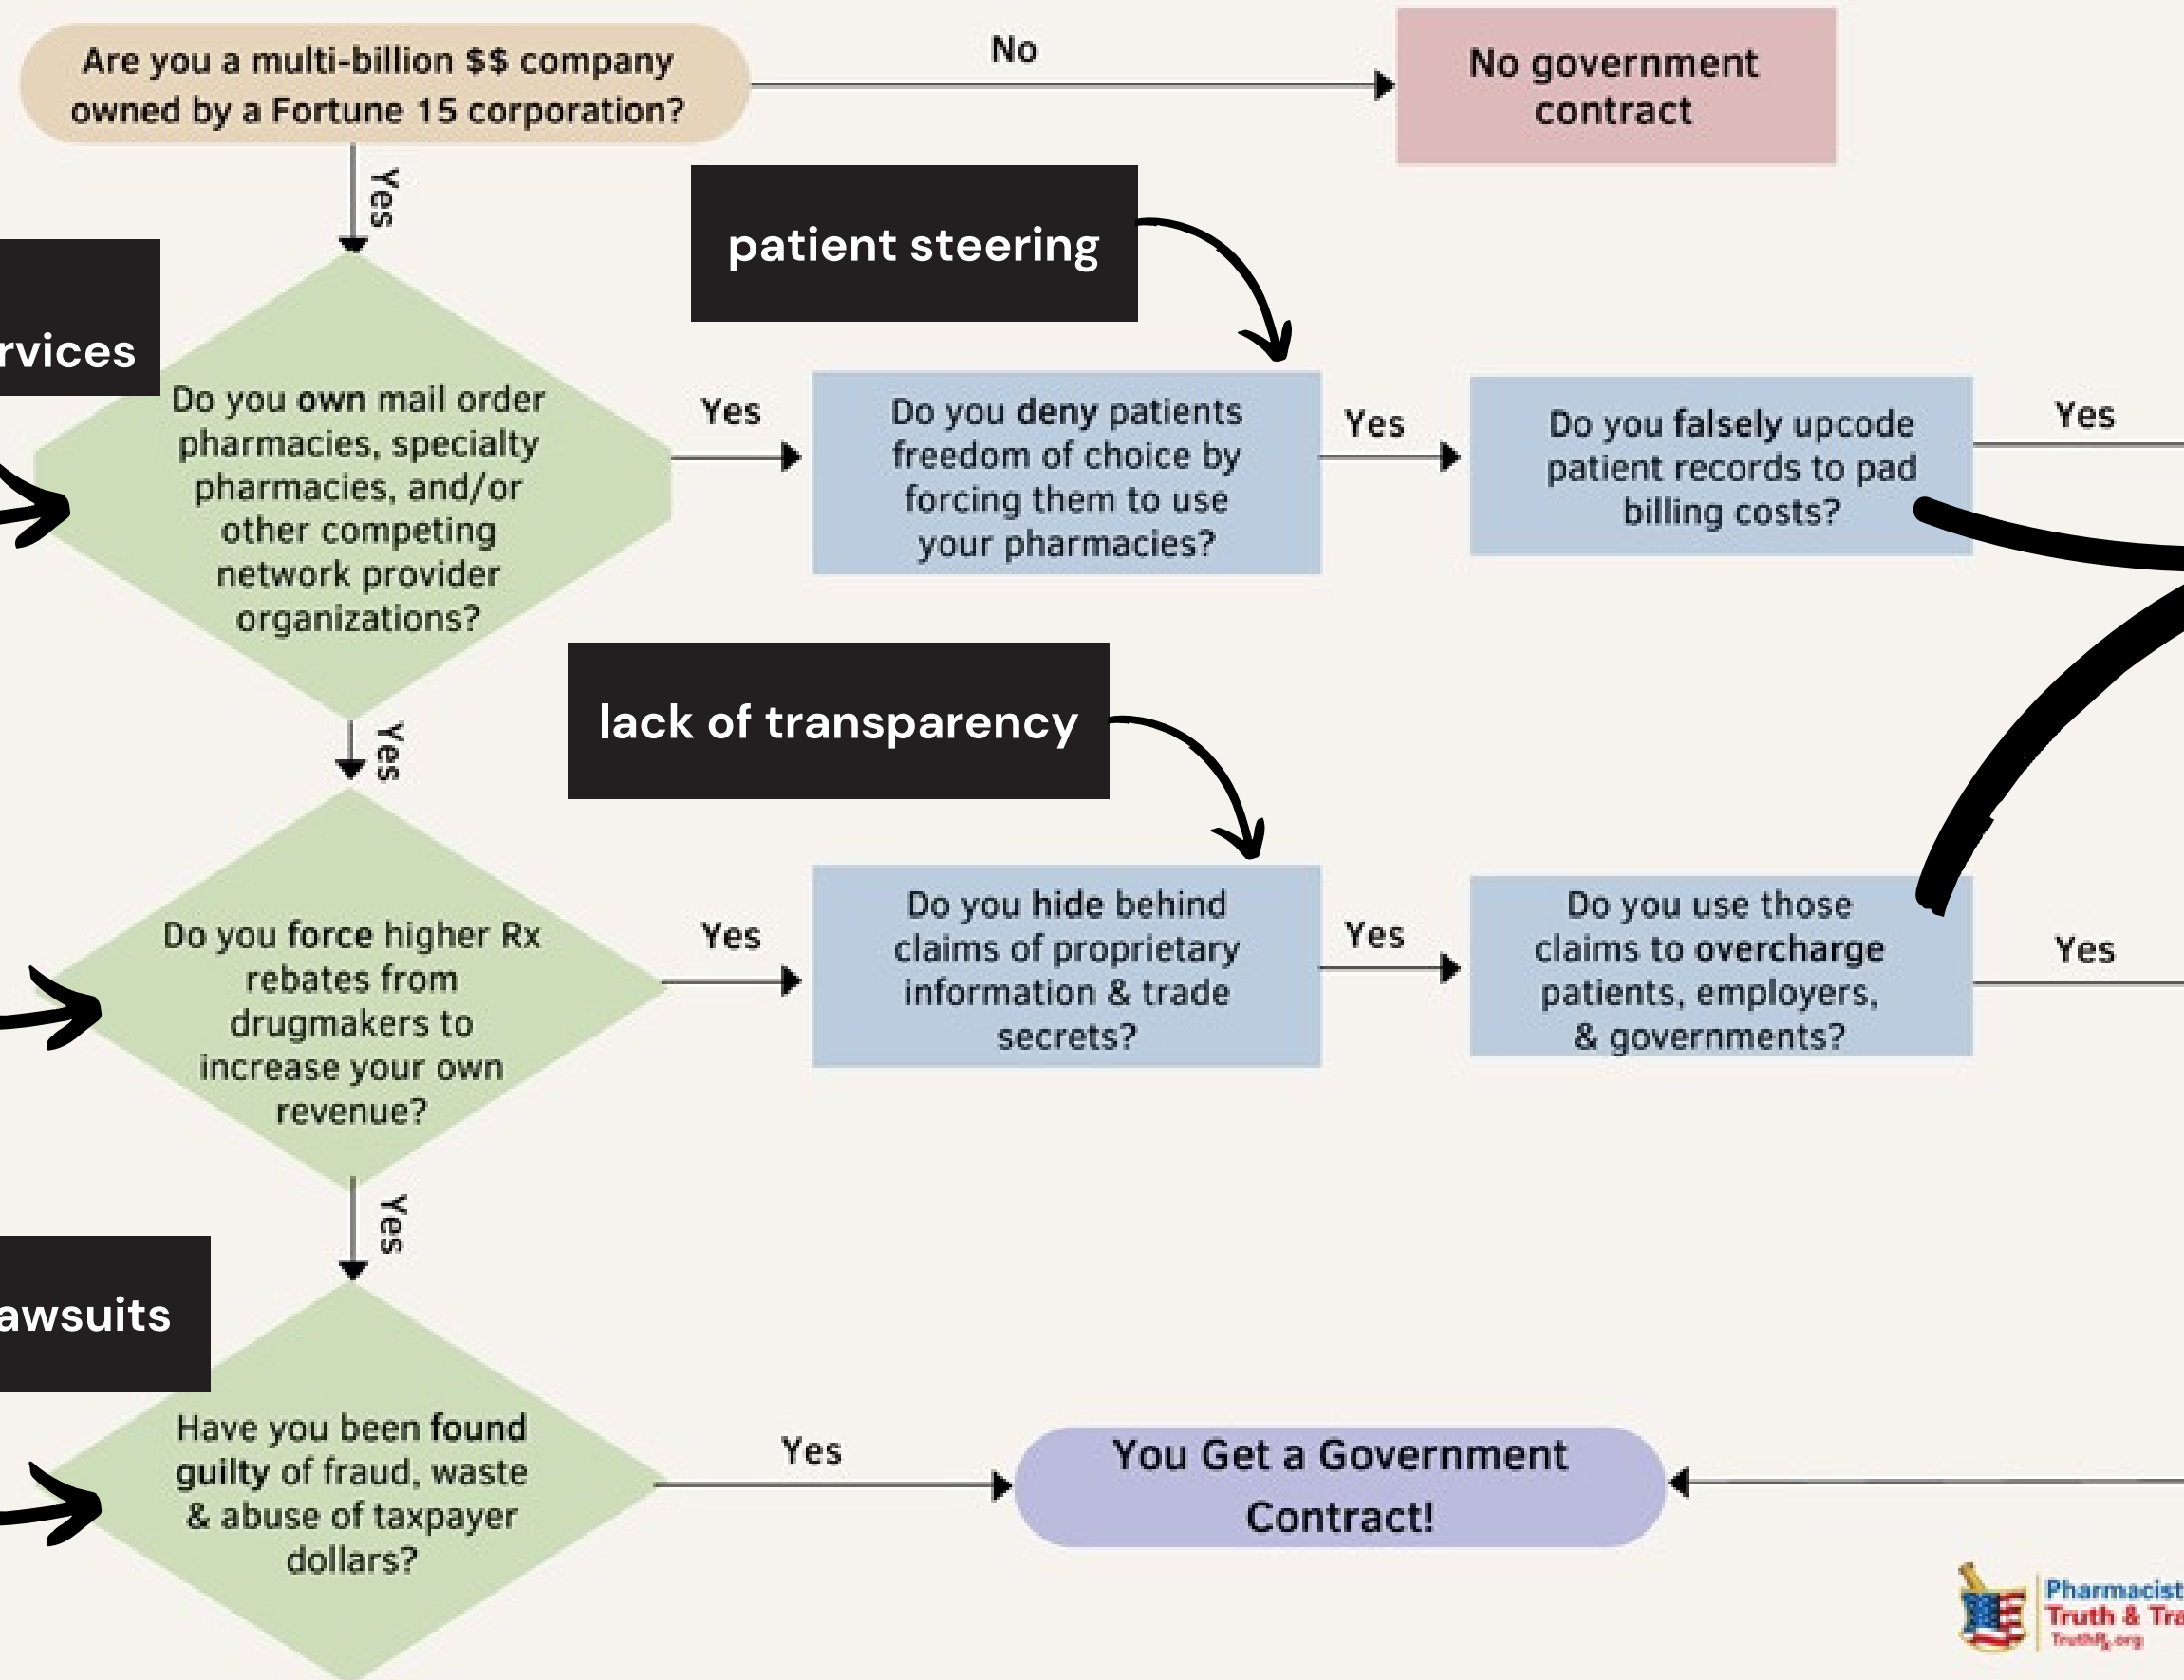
Are you a multi-billion $$ company owned by a Fortune 15 corporation?

No

No government contract

Yes

patient steering

rvices

Do you own mail order pharmacies, specialty pharmacies, and/or other competing network provider organizations?

Yes

Do you deny patients freedom of choice by forcing them to use your pharmacies?

Yes

Do you falsely upcode patient records to pad billing costs?

Yes

Yes

lack of transparency

Do you force higher Rx rebates from drugmakers to increase your own revenue?

Yes

Do you hide behind claims of proprietary information & trade secrets?

Yes

Do you use those claims to overcharge patients, employers, & governments?

Yes

Yes

awsuits

Have you been found guilty of fraud, waste & abuse of taxpayer dollars?

Yes

You Get a Government Contract!

Pharmacist
Truth & Tra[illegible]
TruthRx.org